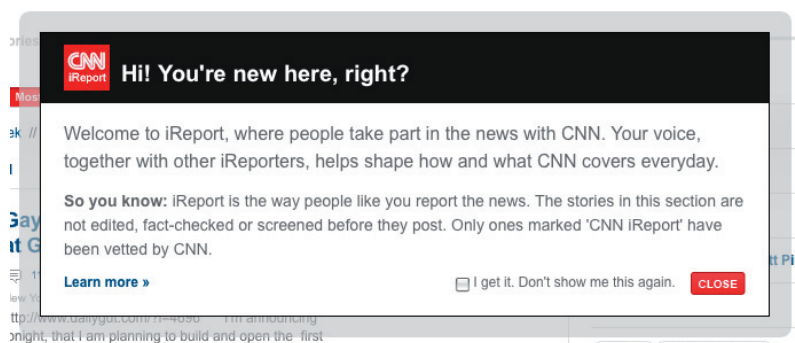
ories

Mos

ek //

Gay
t G

ew Yo

ttp://www.dailygut.com/?i=4696 I'm announcing
onight, that I am planning to build and open the first

tt Pi

CNN iReport

Hi! You're new here, right?

Welcome to iReport, where people take part in the news with CNN. Your voice, together with other iReporters, helps shape how and what CNN covers everyday.

So you know: iReport is the way people like you report the news. The stories in this section are not edited, fact-checked or screened before they post. Only ones marked 'CNN iReport' have been vetted by CNN.

Learn more »

I get it. Don't show me this again.

CLOSE